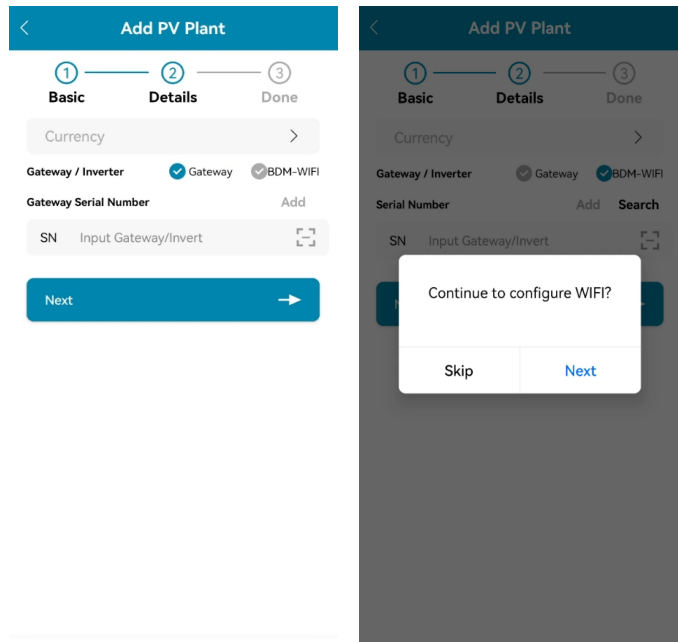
Add PV Plant

1 Basic
2 Details
3 Done

Currency

Gateway / Inverter
Gateway
BDM-WIFI

Gateway Serial Number
Add

SN Input Gateway/Invert

Next

Add PV Plant

1 Basic
2 Details
3 Done

Currency

Gateway / Inverter
Gateway
BDM-WIFI

Serial Number
Add
Search

SN Input Gateway/Invert

Continue to configure WIFI?

Skip
Next